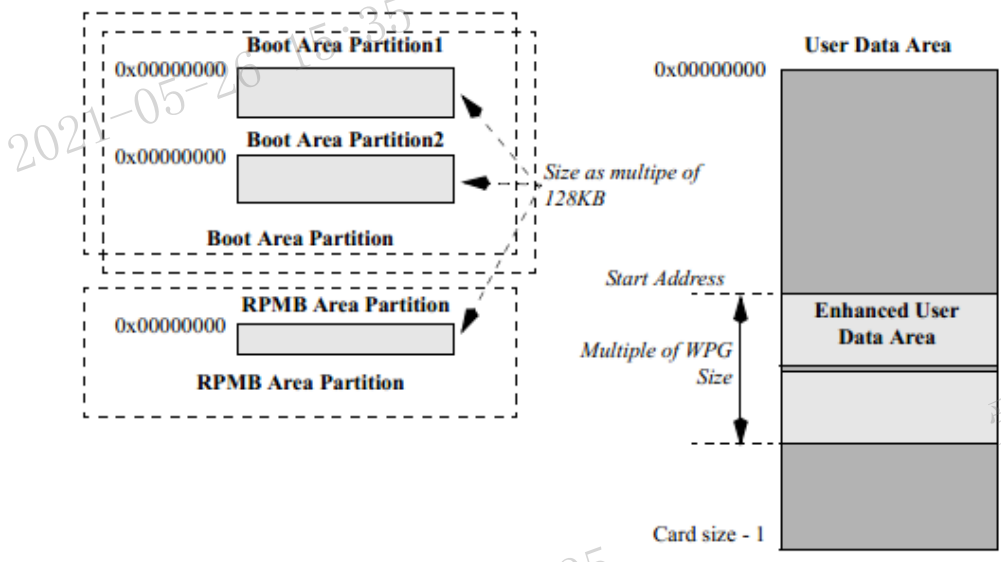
2021-05-26 15:35

Boot Area Partition1
0x00000000

Boot Area Partition2
0x00000000

Boot Area Partition

Size as multipe of 128KB

RPMB Area Partition
0x00000000

RPMB Area Partition

User Data Area
0x00000000

Start Address

Enhanced User Data Area

Multiple of WPG Size

Card size - 1

35